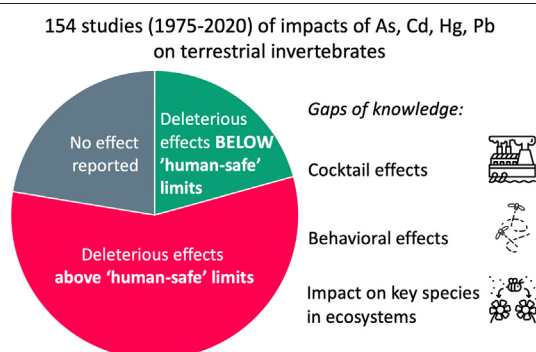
154 studies (1975-2020) of impacts of As, Cd, Hg, Pb on terrestrial invertebrates

No effect reported

Deleterious effects **BELOW** ’human-safe’ limits

Deleterious effects **above ‘human-safe’ limits**

*Gaps of knowledge:*

Cocktail effects

Behavioral effects

Impact on key species in ecosystems